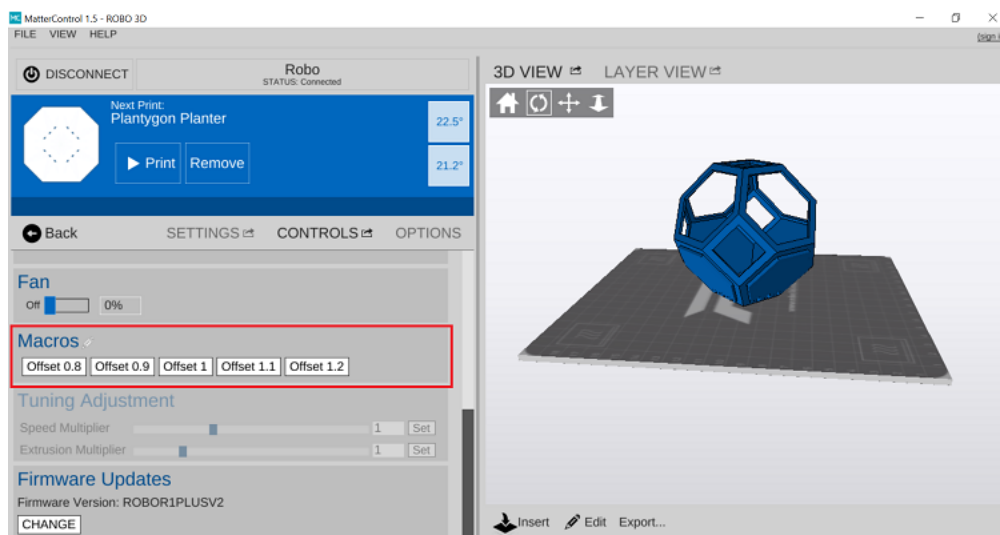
MatterControl 1.5 - ROBO 3D

FILE VIEW HELP

(sign i

DISCONNECT

Robo
STATUS: Connected

Next Print:
Plantygon Planter

Print Remove

22.5°

21.2°

Back

SETTINGS CONTROLS OPTIONS

Fan

Off 0%

Macros

Offset 0.8 Offset 0.9 Offset 1 Offset 1.1 Offset 1.2

Tuning Adjustment

Speed Multiplier 1 Set

Extrusion Multiplier 1 Set

Firmware Updates

Firmware Version: ROBOR1PLUSV2

CHANGE

3D VIEW LAYER VIEW

Insert Edit Export...